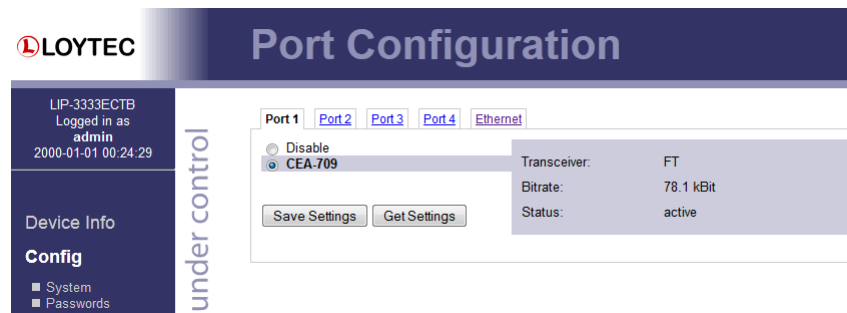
LOYTEC

Port Configuration

LIP-3333ECTB
Logged in as
admin
2000-01-01 00:24:29

Device Info

Config

System
Passwords

under control

Port 1 | Port 2 | Port 3 | Port 4 | Ethernet

Disable
CEA-709

Save Settings | Get Settings

| | |
|---|---|
| Transceiver: | FT |
| Bitrate: | 78.1 kBit |
| Status: | active |